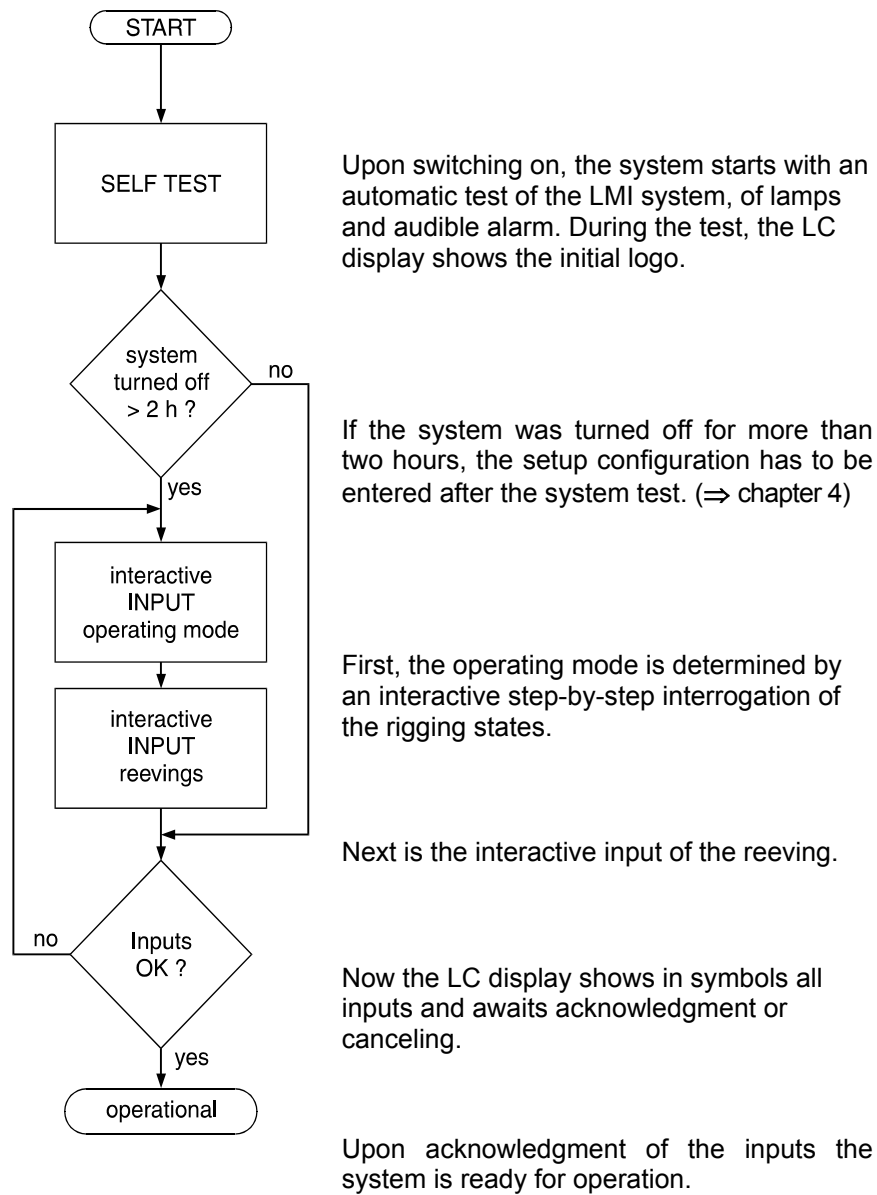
START

SELF TEST

Upon switching on, the system starts with an automatic test of the LMI system, of lamps and audible alarm. During the test, the LC display shows the initial logo.

system turned off > 2 h ?

no

yes

If the system was turned off for more than two hours, the setup configuration has to be entered after the system test. ($\Rightarrow$ chapter 4)

interactive INPUT operating mode

First, the operating mode is determined by an interactive step-by-step interrogation of the rigging states.

interactive INPUT reevings

Next is the interactive input of the reeving.

no

Inputs OK ?

Now the LC display shows in symbols all inputs and awaits acknowledgment or canceling.

yes

operational

Upon acknowledgment of the inputs the system is ready for operation.